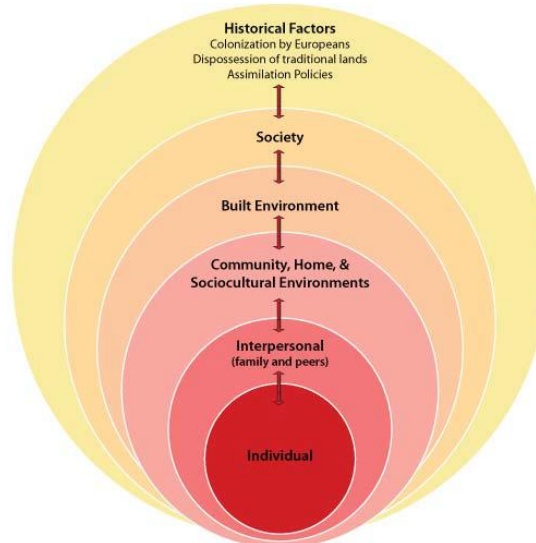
Historical Factors
Colonization by Europeans
Dispossession of traditional lands
Assimilation Policies

Society

Built Environment

Community, Home, & Sociocultural Environments

Interpersonal
(family and peers)

Individual